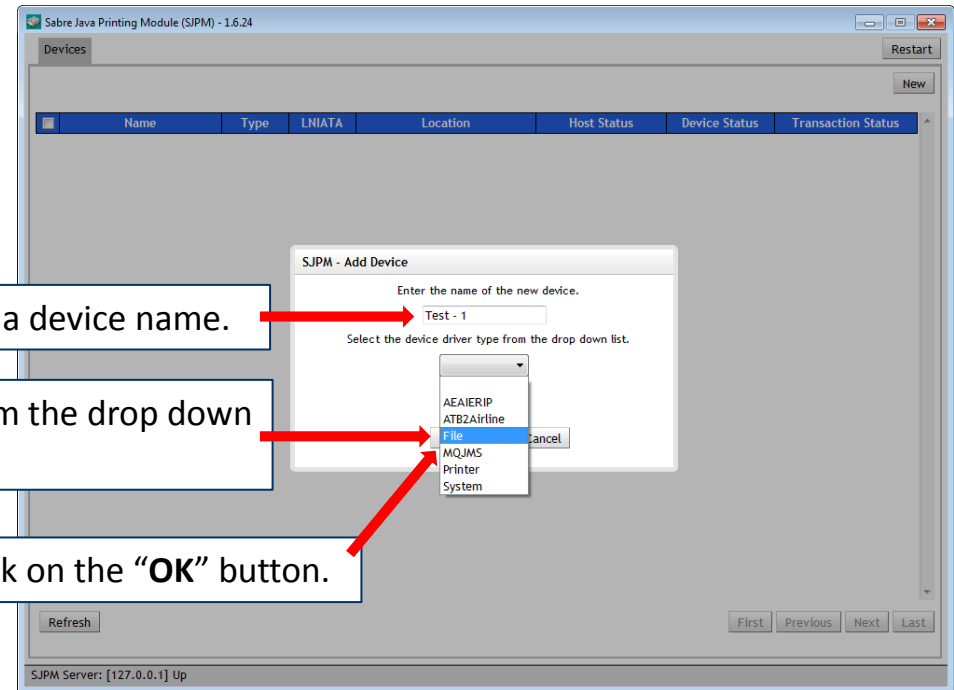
Sabre Java Printing Module (SJPM) - 1.6.24

Devices

Restart

New

| Name | Type | LNIATA | Location | Host Status | Device Status | Transaction Status |
|---|---|---|---|---|---|---|

SJPM - Add Device

Enter the name of the new device.

Test - 1

Select the device driver type from the drop down list.

AEAIERIP
ATB2Airline
File
MQJMS
Printer
System

ancel

a device name.

m the drop down

k on the "**OK**" button.

Refresh

First Previous Next Last

SJPM Server: [127.0.0.1] Up